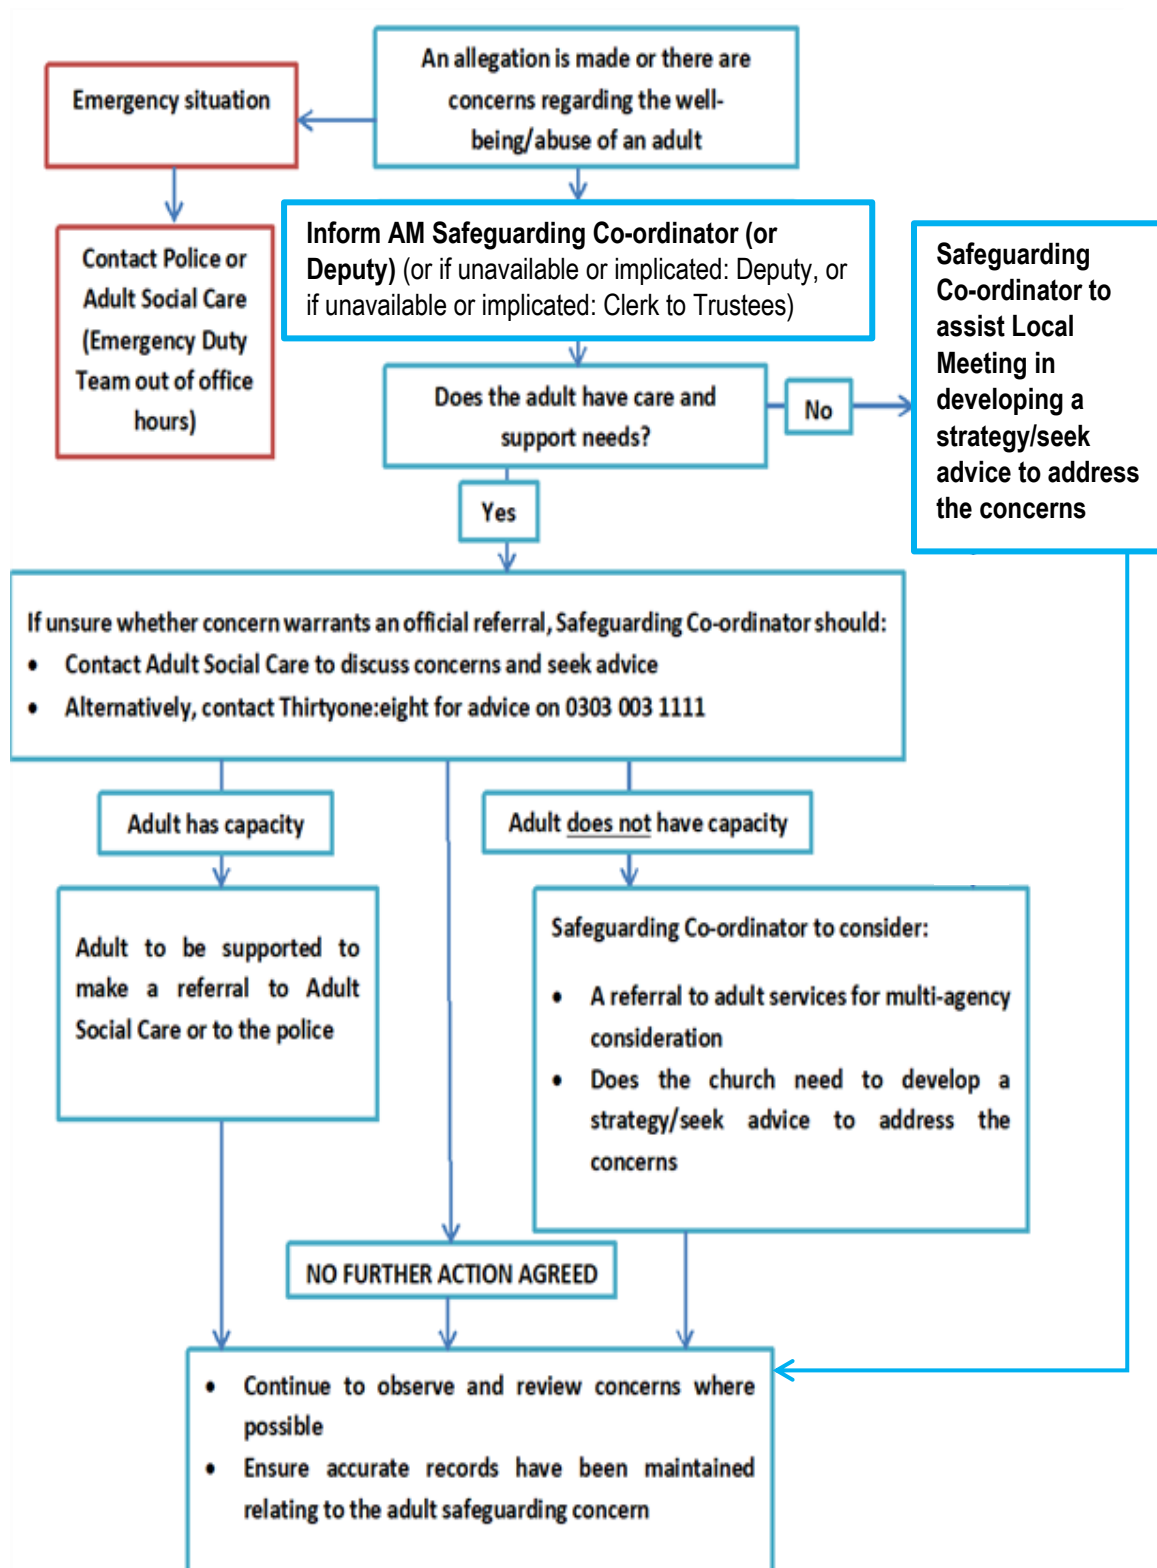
An allegation is made or there are concerns regarding the well-being/abuse of an adult

Emergency situation

Contact Police or Adult Social Care (Emergency Duty Team out of office hours)

Inform AM Safeguarding Co-ordinator (or Deputy) (or if unavailable or implicated: Deputy, or if unavailable or implicated: Clerk to Trustees)

Does the adult have care and support needs?

No

Safeguarding Co-ordinator to assist Local Meeting in developing a strategy/seek advice to address the concerns

Yes

If unsure whether concern warrants an official referral, Safeguarding Co-ordinator should:
• Contact Adult Social Care to discuss concerns and seek advice
• Alternatively, contact Thirtyone:eight for advice on 0303 003 1111

Adult has capacity

Adult does not have capacity

Adult to be supported to make a referral to Adult Social Care or to the police

Safeguarding Co-ordinator to consider:
• A referral to adult services for multi-agency consideration
• Does the church need to develop a strategy/seek advice to address the concerns

NO FURTHER ACTION AGREED

• Continue to observe and review concerns where possible
• Ensure accurate records have been maintained relating to the adult safeguarding concern